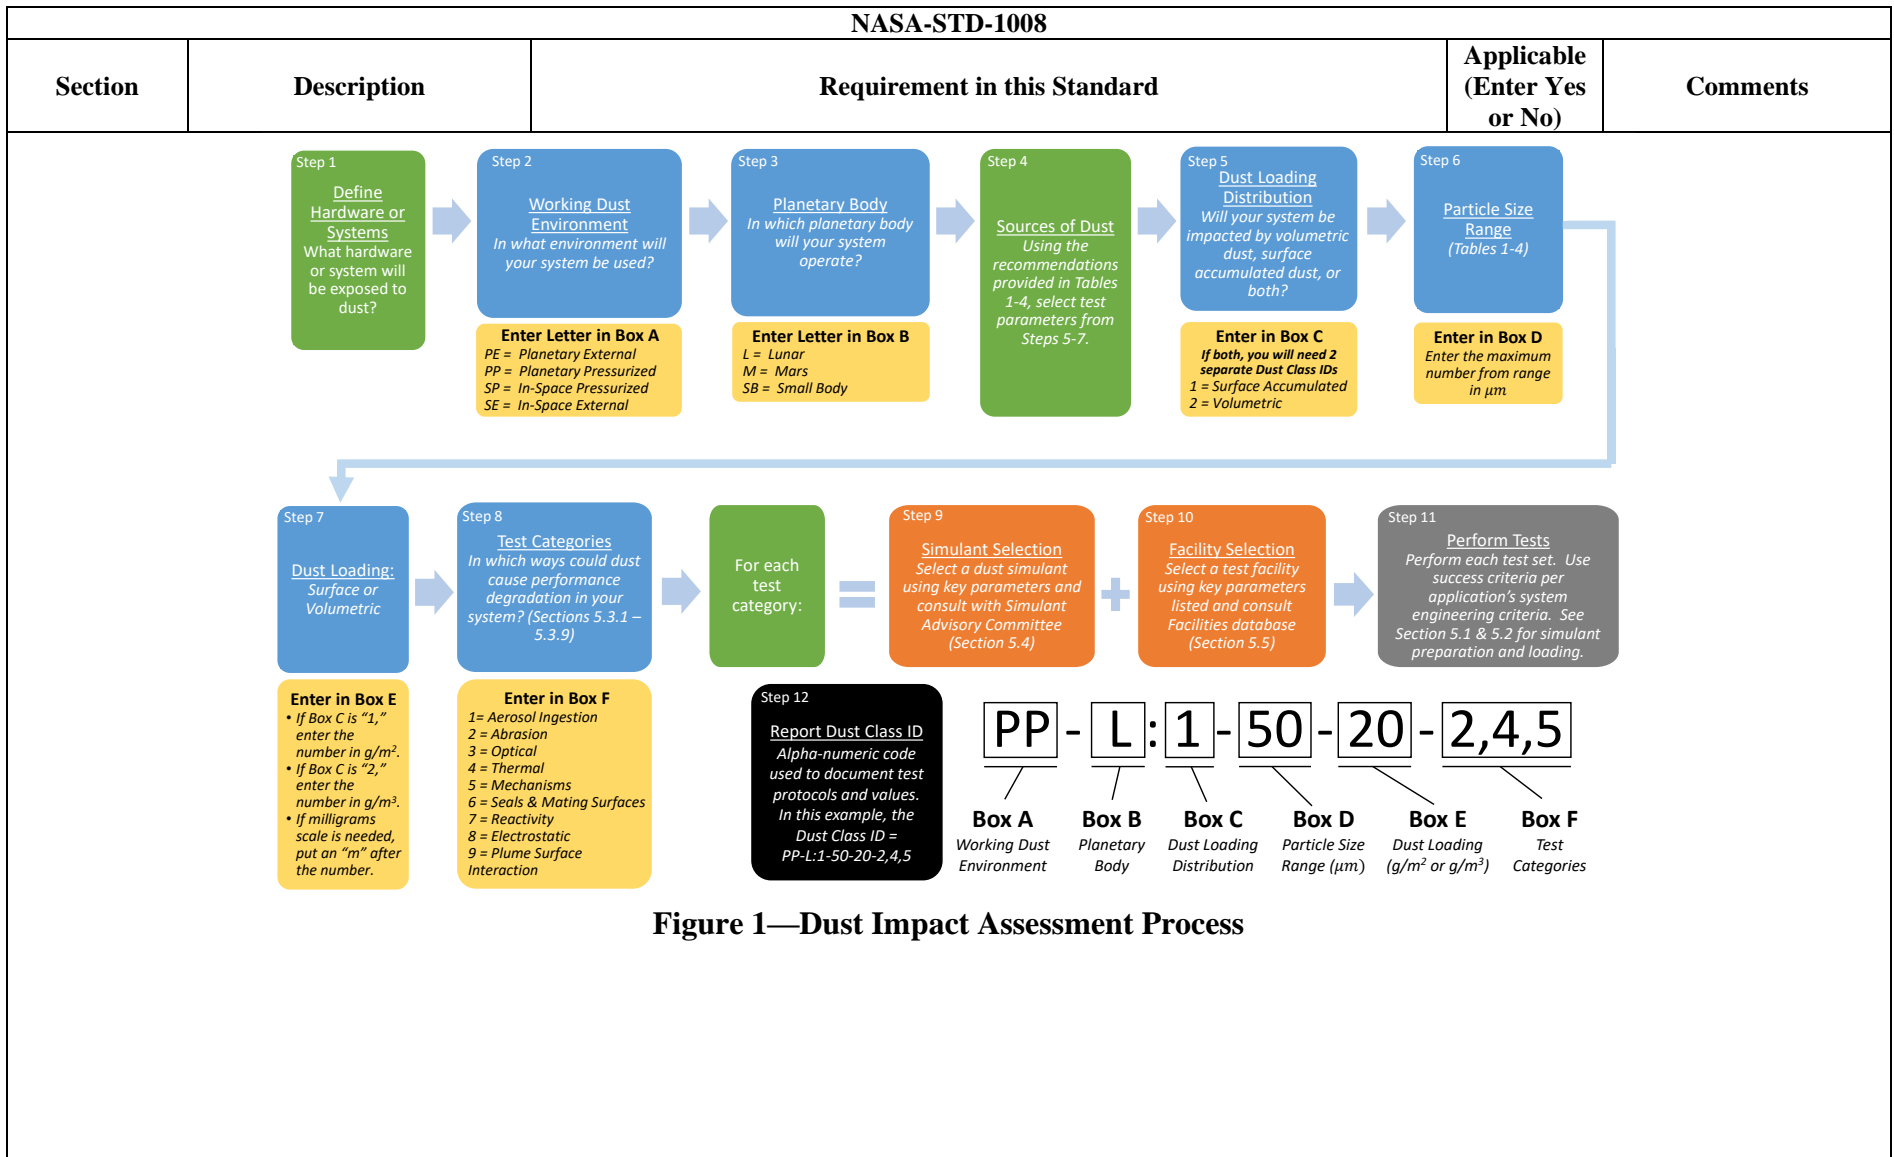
NASA-STD-1008

| Section | Description | Requirement in this Standard | Applicable (Enter Yes or No) | Comments |
|---|---|---|---|---|

Step 1
Define Hardware or Systems
What hardware or system will be exposed to dust?

Step 2
Working Dust Environment
In what environment will your system be used?

Enter Letter in Box A
PE = Planetary External
PP = Planetary Pressurized
SP = In-Space Pressurized
SE = In-Space External

Step 3
Planetary Body
In which planetary body will your system operate?

Enter Letter in Box B
L = Lunar
M = Mars
SB = Small Body

Step 4
Sources of Dust
Using the recommendations provided in Tables 1-4, select test parameters from Steps 5-7.

Step 5
Dust Loading Distribution
Will your system be impacted by volumetric dust, surface accumulated dust, or both?

Enter in Box C
If both, you will need 2 separate Dust Class IDs
1 = Surface Accumulated
2 = Volumetric

Step 6
Particle Size Range
(Tables 1-4)

Enter in Box D
Enter the maximum number from range in $\mu m$

Step 7
Dust Loading:
Surface or Volumetric

Enter in Box E
• If Box C is "1," enter the number in g/m$^2$.
• If Box C is "2," enter the number in g/m$^3$.
• If milligrams scale is needed, put an "m" after the number.

Step 8
Test Categories
In which ways could dust cause performance degradation in your system? (Sections 5.3.1 – 5.3.9)

Enter in Box F
1= Aerosol Ingestion
2 = Abrasion
3 = Optical
4 = Thermal
5 = Mechanisms
6 = Seals & Mating Surfaces
7 = Reactivity
8 = Electrostatic
9 = Plume Surface Interaction

For each test category:

Step 9
Simulant Selection
Select a dust simulant using key parameters and consult with Simulant Advisory Committee (Section 5.4)

Step 10
Facility Selection
Select a test facility using key parameters listed and consult Facilities database (Section 5.5)

Step 11
Perform Tests
Perform each test set. Use success criteria per application's system engineering criteria. See Section 5.1 & 5.2 for simulant preparation and loading.

Step 12
Report Dust Class ID
Alpha-numeric code used to document test protocols and values. In this example, the Dust Class ID = PP-L:1-50-20-2,4,5

PP - L : 1 - 50 - 20 - 2,4,5

Box A
Working Dust Environment

Box B
Planetary Body

Box C
Dust Loading Distribution

Box D
Particle Size Range ($\mu m$)

Box E
Dust Loading (g/m$^2$ or g/m$^3$)

Box F
Test Categories

Figure 1—Dust Impact Assessment Process